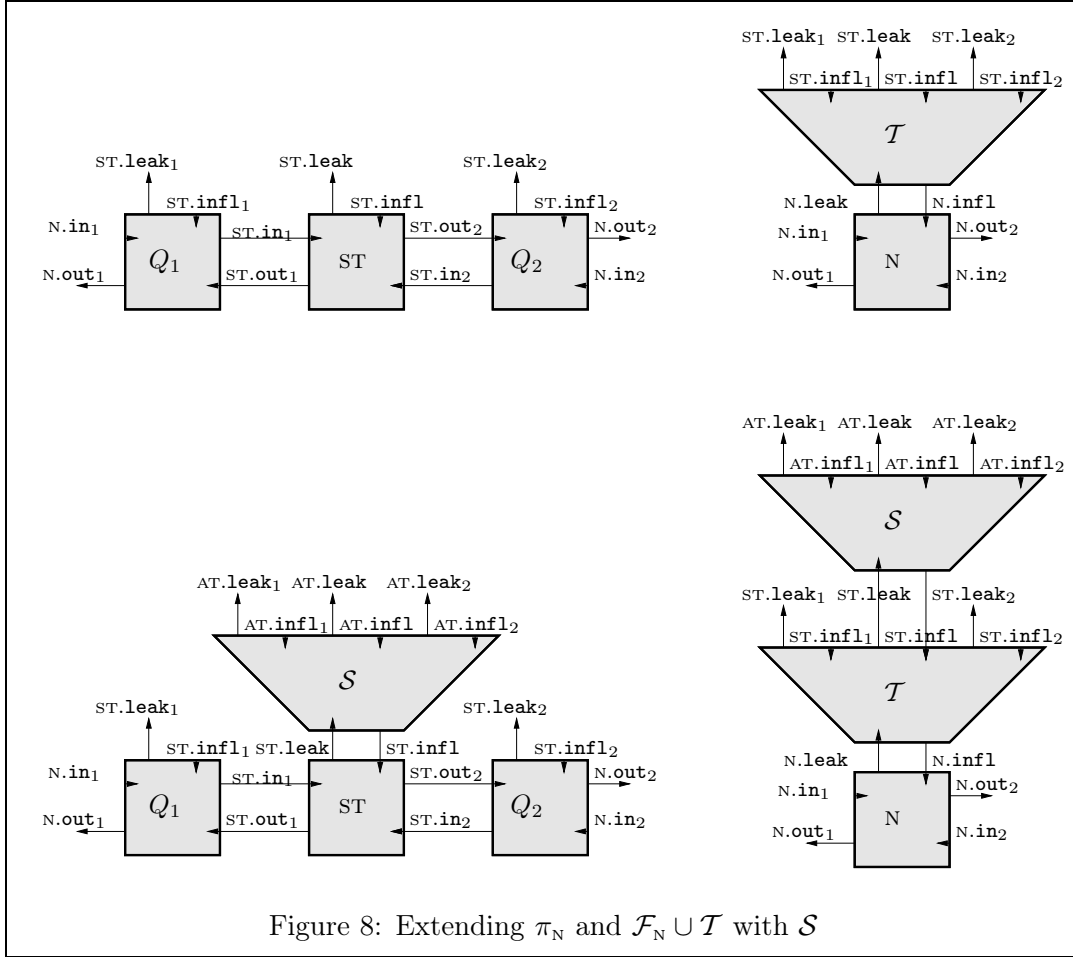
ST.leak$_1$ ST.infl$_1$ ST.leak ST.infl ST.leak$_2$ ST.infl$_2$

N.in$_1$ ST.in$_1$ ST.out$_2$ N.out$_2$

$Q_1$ ST $Q_2$

N.out$_1$ ST.out$_1$ ST.in$_2$ N.in$_2$

ST.leak$_1$ ST.leak ST.leak$_2$

ST.infl$_1$ ST.infl ST.infl$_2$

$\mathcal{T}$

N.leak N.infl

N.in$_1$ N.out$_2$

N

N.out$_1$ N.in$_2$

AT.leak$_1$ AT.leak AT.leak$_2$

AT.infl$_1$ AT.infl AT.infl$_2$

$\mathcal{S}$

ST.leak$_1$ ST.infl$_1$ ST.leak ST.infl ST.leak$_2$ ST.infl$_2$

N.in$_1$ ST.in$_1$ ST.out$_2$ N.out$_2$

$Q_1$ ST $Q_2$

N.out$_1$ ST.out$_1$ ST.in$_2$ N.in$_2$

AT.leak$_1$ AT.leak AT.leak$_2$

AT.infl$_1$ AT.infl AT.infl$_2$

$\mathcal{S}$

ST.leak$_1$ ST.leak ST.leak$_2$

ST.infl$_1$ ST.infl ST.infl$_2$

$\mathcal{T}$

N.leak N.infl

N.in$_1$ N.out$_2$

N

N.out$_1$ N.in$_2$

Figure 8: Extending $\pi_N$ and $\mathcal{F}_N \cup \mathcal{T}$ with $\mathcal{S}$